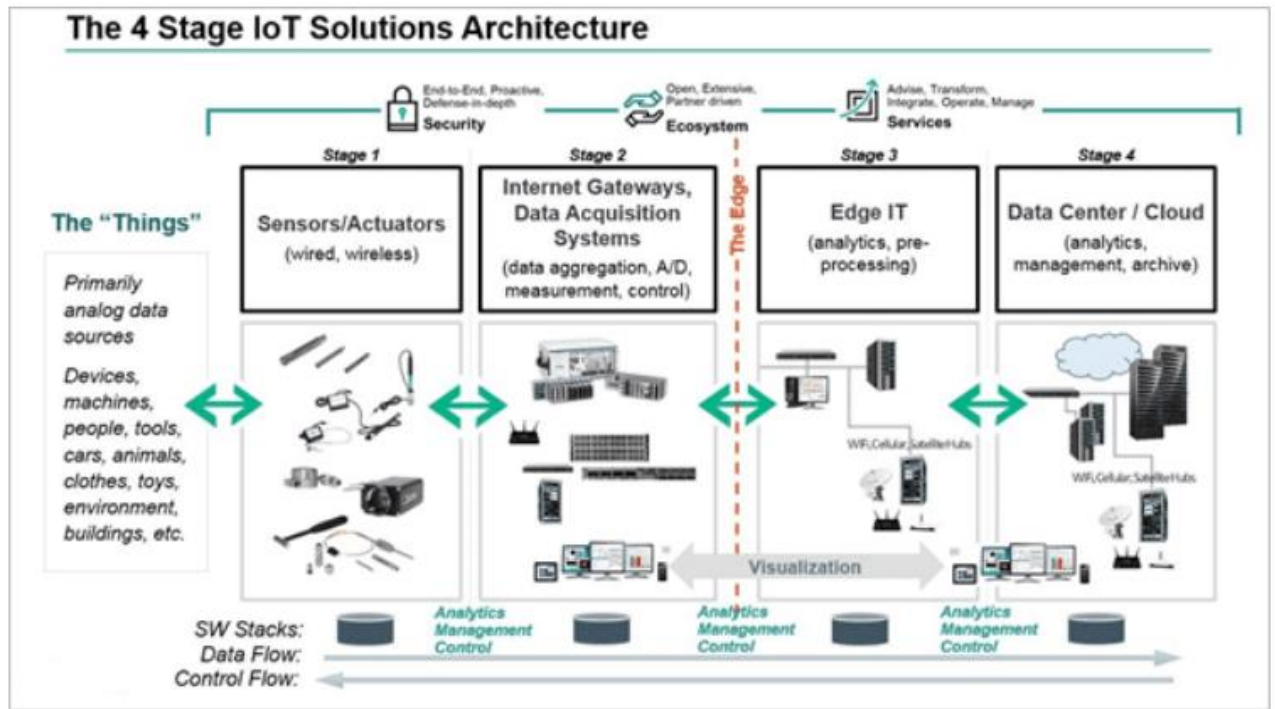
The 4 Stage IoT Solutions Architecture

End-to-End, Proactive, Defense-in-depth
Security

Open, Extensive, Partner driven
Ecosystem

Advise, Transform, Integrate, Operate, Manage
Services

The "Things"

Primarily analog data sources

Devices, machines, people, tools, cars, animals, clothes, toys, environment, buildings, etc.

Stage 1
Sensors/Actuators
(wired, wireless)

Stage 2
Internet Gateways, Data Acquisition Systems
(data aggregation, A/D, measurement, control)

The Edge

Stage 3
Edge IT
(analytics, pre-processing)

WiFi,Cellular,SatelliteHubs

Stage 4
Data Center / Cloud
(analytics, management, archive)

WiFi,Cellular,SatelliteHubs

Visualization

SW Stacks:
Data Flow:
Control Flow:

Analytics
Management
Control

Analytics
Management
Control

Analytics
Management
Control